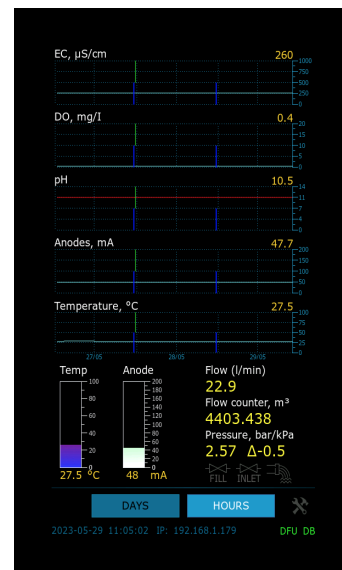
EC, µS/cm
260
1000
750
500
250
0

DO, mg/l
0.4
20
15
10
5
0

pH
10.5
14
11
7
4
0

Anodes, mA
47.7
200
150
100
50
0

Temperature, °C
27.5
100
75
50
25
0

27/05
28/05
29/05

Temp
100
80
60
40
20
0
27.5 °C

Anode
200
180
160
140
120
100
80
60
40
20
0
48 mA

Flow (l/min)
22.9
Flow counter, m³
4403.438
Pressure, bar/kPa
2.57 Δ-0.5
FILL INLET

DAYS
HOURS

2023-05-29 11:05:02 IP: 192.168.1.179
DFU DB